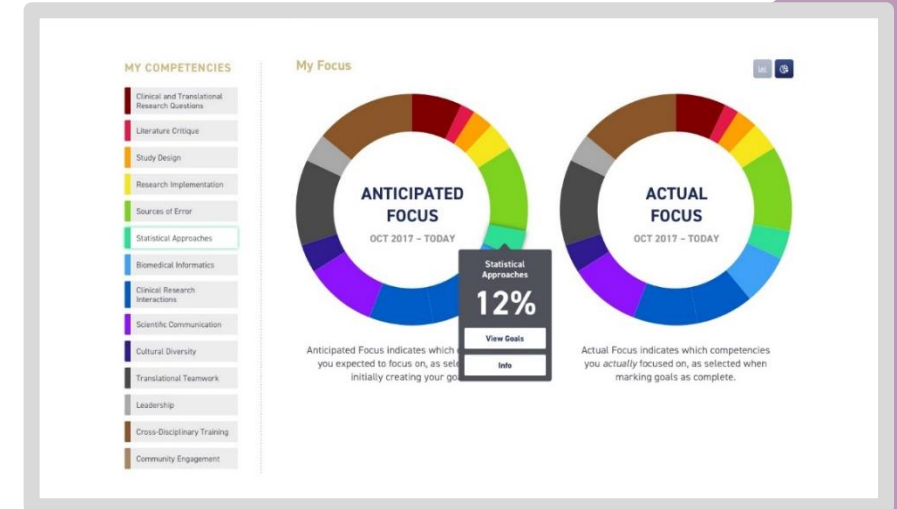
MY COMPETENCIES

Clinical and Translational Research Questions

Literature Critique

Study Design

Research Implementation

Sources of Error

Statistical Approaches

Biomedical Informatics

Clinical Research Interactions

Scientific Communication

Cultural Diversity

Translational Teamwork

Leadership

Cross-Disciplinary Training

Community Engagement

My Focus

ANTICIPATED FOCUS

OCT 2017 – TODAY

Statistical Approaches

12%

View Goals

Info

ACTUAL FOCUS

OCT 2017 – TODAY

Anticipated Focus indicates which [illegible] you expected to focus on, as sele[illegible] initially creating your go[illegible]

Actual Focus indicates which competencies you *actually* focused on, as selected when marking goals as complete.